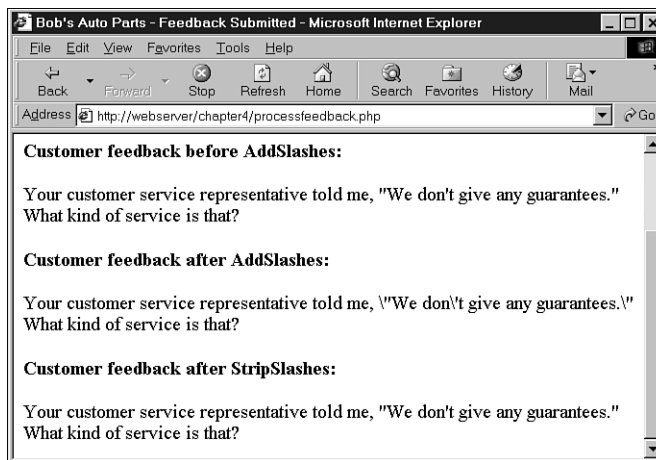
Bob's Auto Parts - Feedback Submitted - Microsoft Internet Explorer

File Edit View Favorites Tools Help

Back Forward Stop Refresh Home Search Favorites History Mail

Address http://webserver/chapter4/processfeedback.php

Go

**Customer feedback before AddSlashes:**

Your customer service representative told me, "We don't give any guarantees." What kind of service is that?

**Customer feedback after AddSlashes:**

Your customer service representative told me, \"We don\'t give any guarantees.\" What kind of service is that?

**Customer feedback after StripSlashes:**

Your customer service representative told me, "We don't give any guarantees." What kind of service is that?